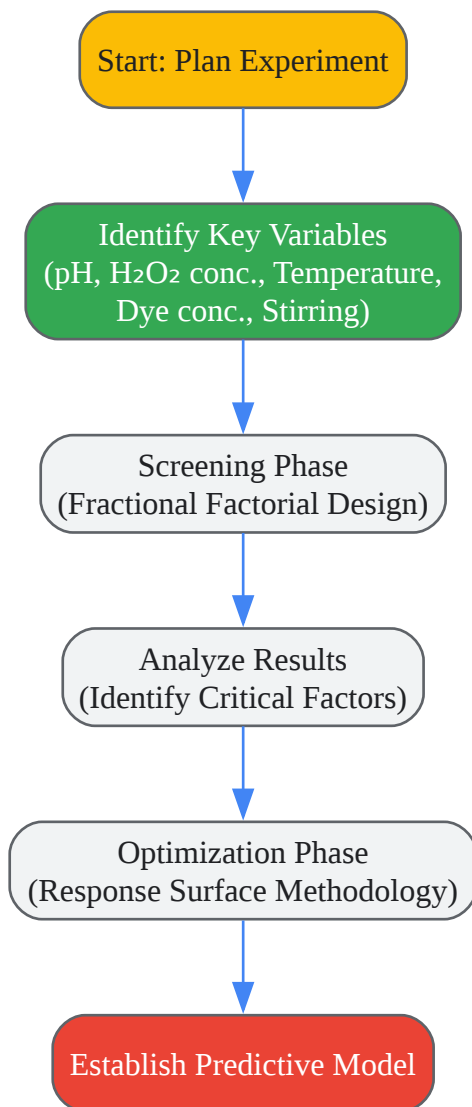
Start: Plan Experiment

Identify Key Variables
(pH, $H_2O_2$ conc., Temperature, Dye conc., Stirring)

Screening Phase
(Fractional Factorial Design)

Analyze Results
(Identify Critical Factors)

Optimization Phase
(Response Surface Methodology)

Establish Predictive Model